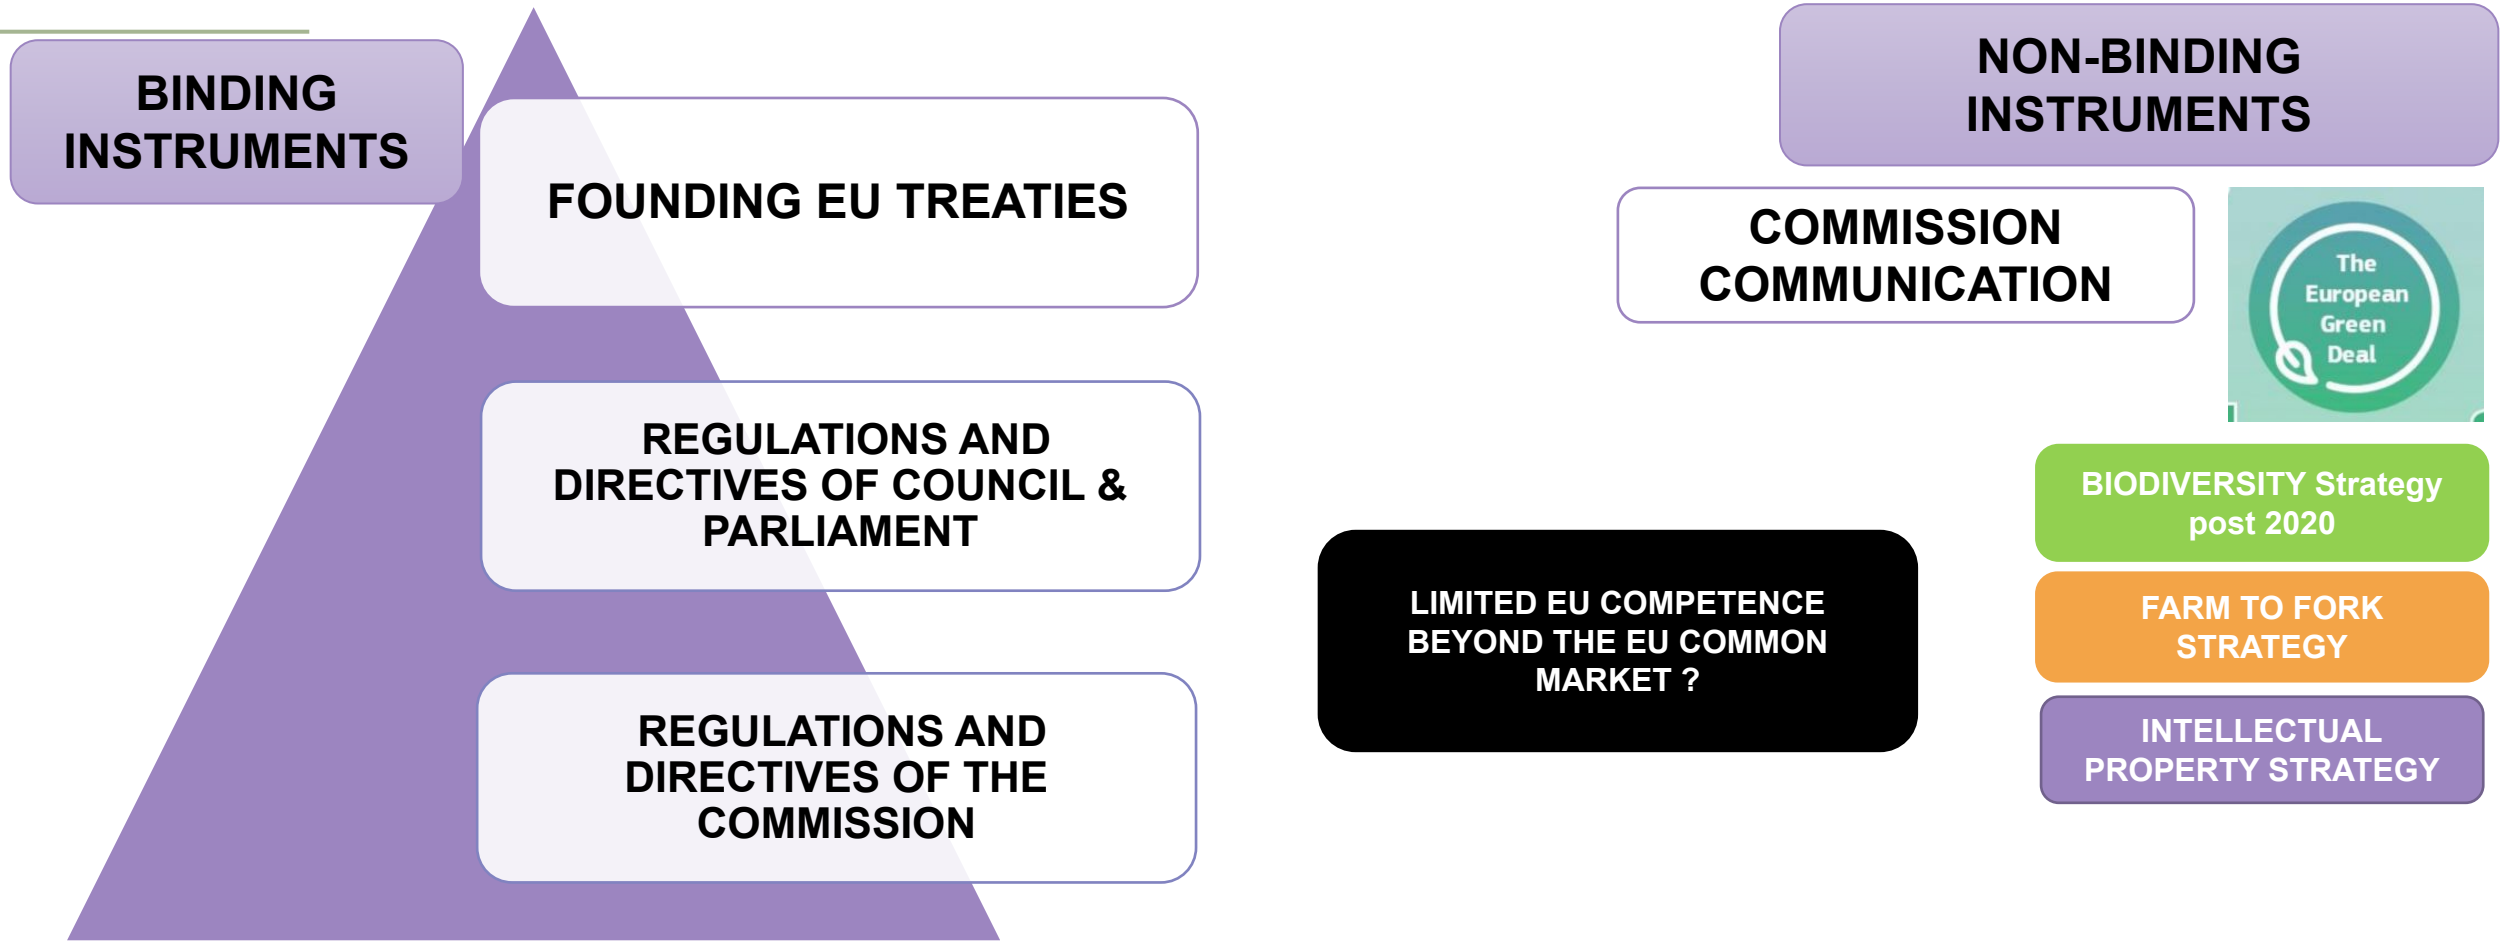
BINDING INSTRUMENTS

FOUNDING EU TREATIES

REGULATIONS AND DIRECTIVES OF COUNCIL & PARLIAMENT

REGULATIONS AND DIRECTIVES OF THE COMMISSION

NON-BINDING INSTRUMENTS

COMMISSION COMMUNICATION

The European Green Deal

BIODIVERSITY Strategy post 2020

FARM TO FORK STRATEGY

INTELLECTUAL PROPERTY STRATEGY

LIMITED EU COMPETENCE BEYOND THE EU COMMON MARKET ?